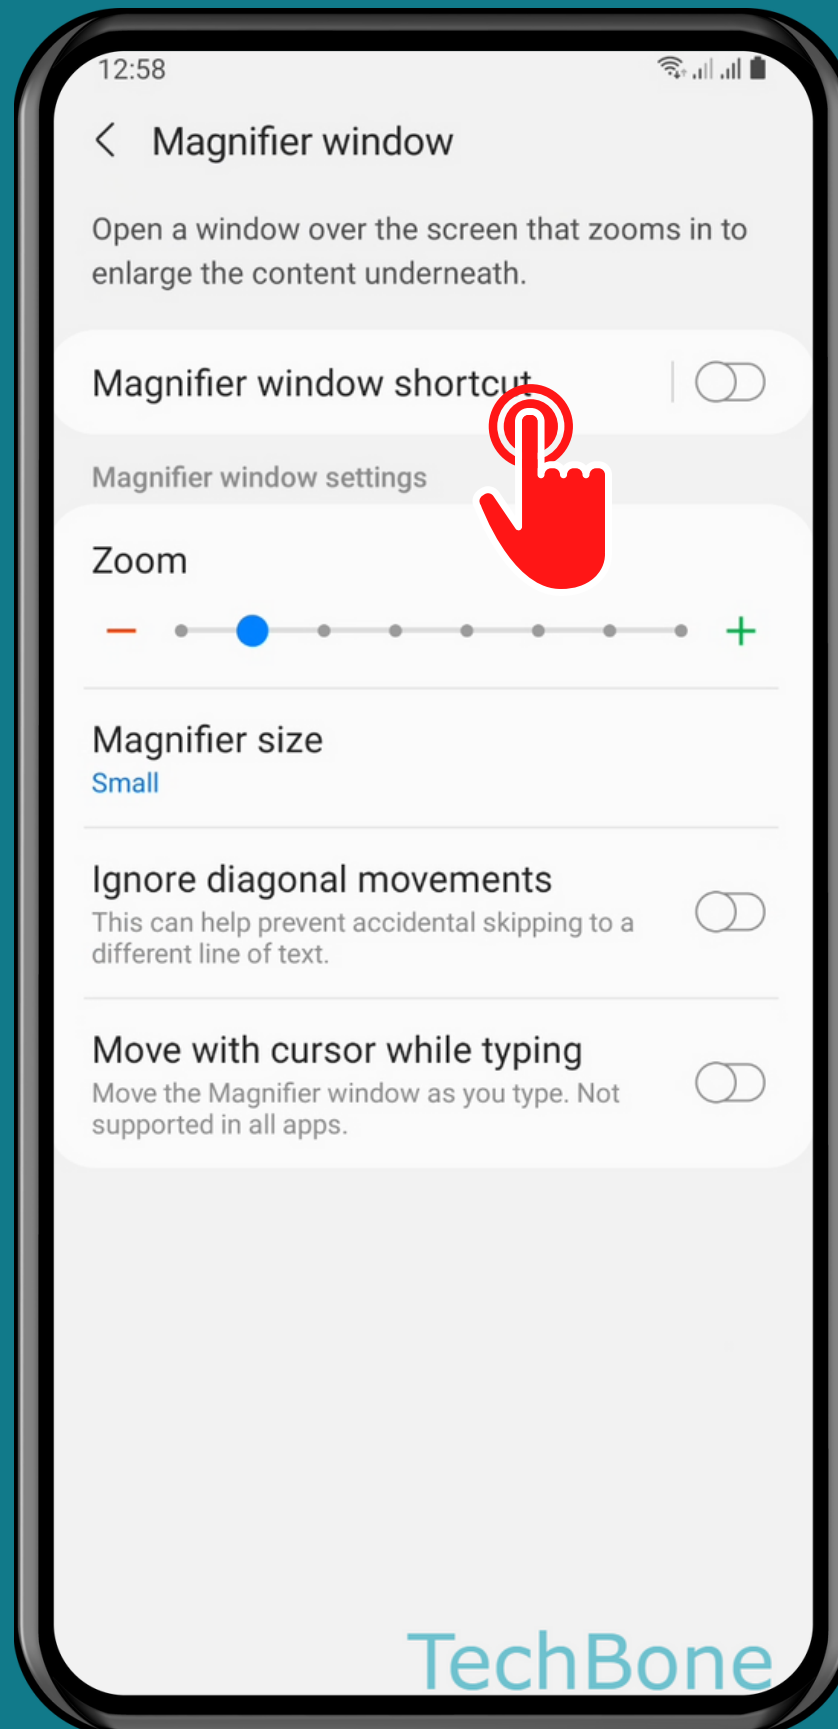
12:58

Magnifier window

Open a window over the screen that zooms in to enlarge the content underneath.

Magnifier window shortcut

Magnifier window settings

Zoom

Magnifier size
Small

Ignore diagonal movements
This can help prevent accidental skipping to a different line of text.

Move with cursor while typing
Move the Magnifier window as you type. Not supported in all apps.

TechBone